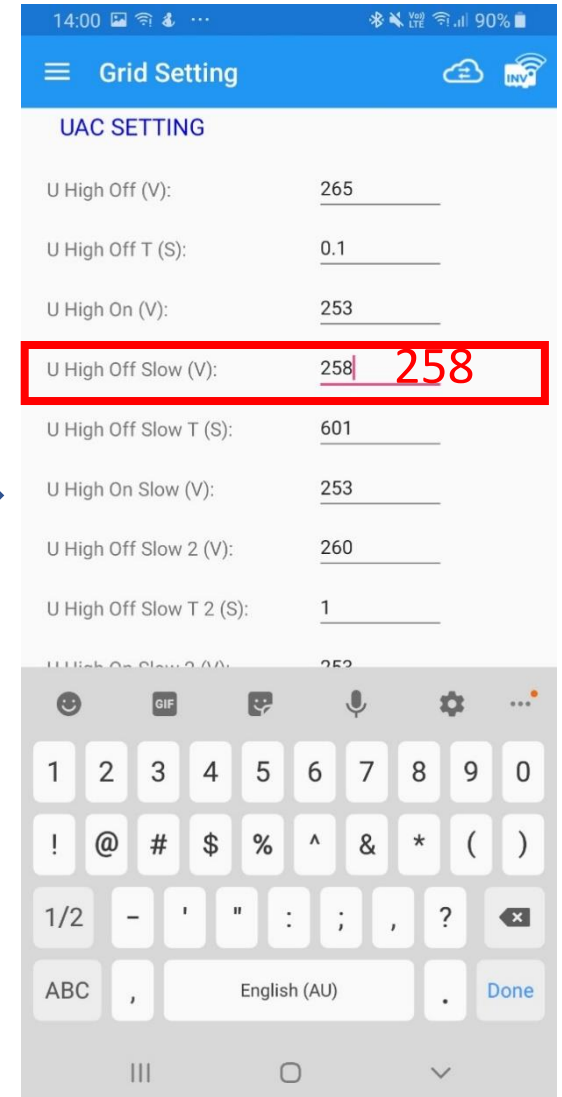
14:00

Vo) LTE 90%

Grid Setting

INV

UAC SETTING

U High Off (V): 265

U High Off T (S): 0.1

U High On (V): 253

U High Off Slow (V): 258

258

U High Off Slow T (S): 601

U High On Slow (V): 253

U High Off Slow 2 (V): 260

U High Off Slow T 2 (S): 1

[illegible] 253

GIF

1 2 3 4 5 6 7 8 9 0

! @ # $ % ^ & * ( )

1/2 – ' " : ; , ?

ABC , English (AU) . Done